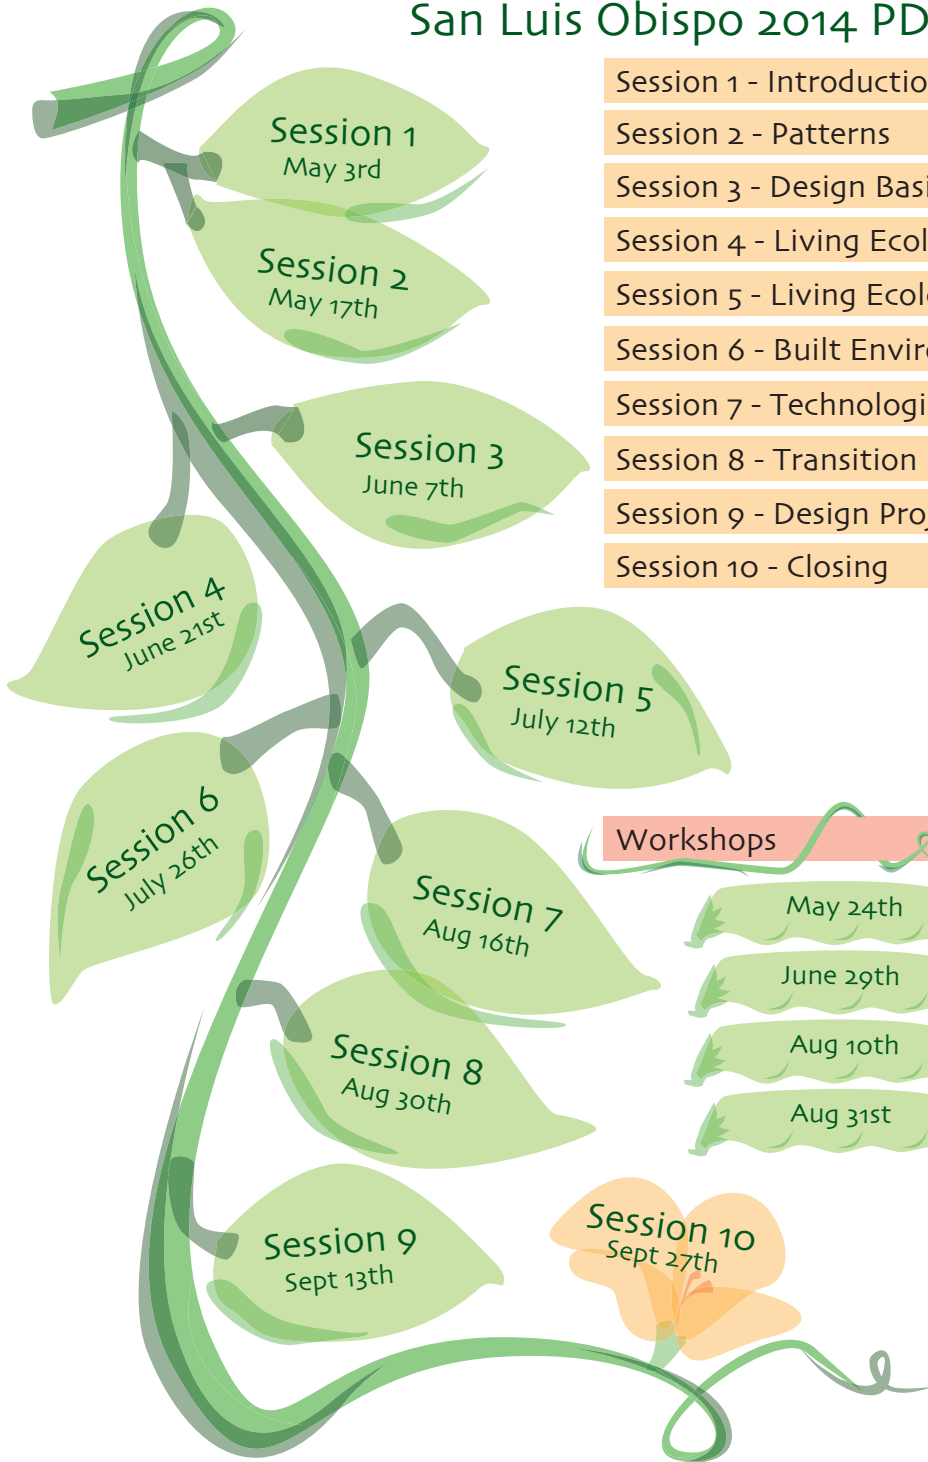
San Luis Obispo 2014 PD

Session 1 - Introductio
Session 2 - Patterns
Session 3 - Design Basi
Session 4 - Living Ecol
Session 5 - Living Ecol
Session 6 - Built Envir
Session 7 - Technologi
Session 8 - Transition
Session 9 - Design Pro
Session 10 - Closing

Session 1
May 3rd

Session 2
May 17th

Session 3
June 7th

Session 4
June 21st

Session 5
July 12th

Session 6
July 26th

Session 7
Aug 16th

Session 8
Aug 30th

Session 9
Sept 13th

Session 10
Sept 27th

Workshops
May 24th
June 29th
Aug 10th
Aug 31st